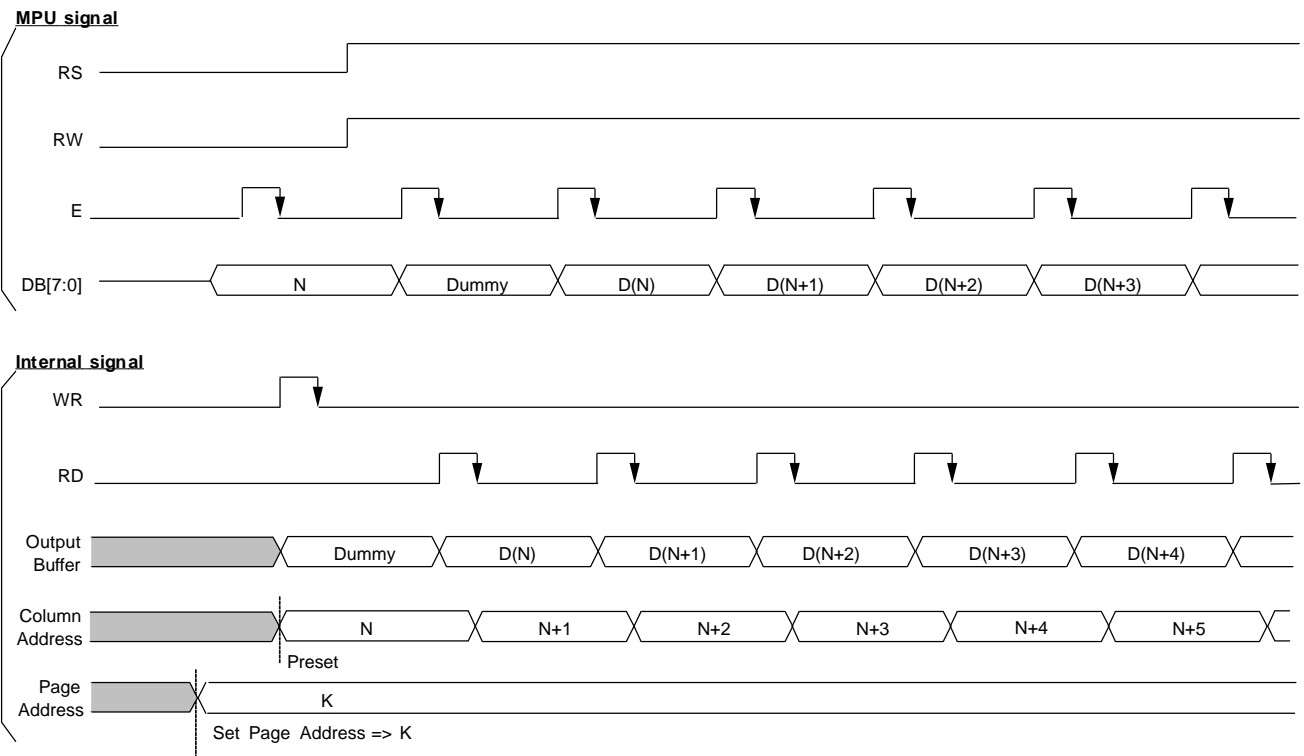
MPU signal

RS

RW

E

DB[7:0]

N

Dummy

D(N)

D(N+1)

D(N+2)

D(N+3)

Internal signal

WR

RD

Output Buffer

Dummy

D(N)

D(N+1)

D(N+2)

D(N+3)

D(N+4)

Column Address

N

N+1

N+2

N+3

N+4

N+5

Preset

Page Address

K

Set Page Address => K